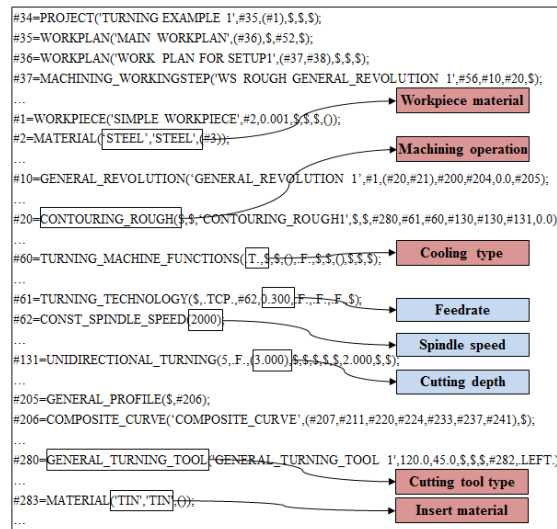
#34=PROJECT('TURNING EXAMPLE 1',#35,(#1),$,$,$);
#35=WORKPLAN('MAIN WORKPLAN',(#36),$,#52,$);
#36=WORKPLAN('WORK PLAN FOR SETUP1',(#37,#38),$,$,$);
#37=MACHINING_WORKINGSTEP('WS ROUGH GENERAL_REVOLUTION 1',#56,#10,#20,$);
…
#1=WORKPIECE('SIMPLE WORKPIECE',#2,0.001,$,$,$,());
#2=MATERIAL('STEEL','STEEL',(#3));
…
#10=GENERAL_REVOLUTION('GENERAL_REVOLUTION 1',#1,(#20,#21),#200,#204,0.0,#205);
…
#20=CONTOURING_ROUGH($,$,'CONTOURING_ROUGH1',$,$,#280,#61,#60,#130,#130,#131,0.0)
…
#60=TURNING_MACHINE_FUNCTIONS(.T.,$,$,(),.F.,$,$,(),$,$,$);
…
#61=TURNING_TECHNOLOGY($,.TCP.,#62,0.300,.F.,.F.,.F.,$);
#62=CONST_SPINDLE_SPEED(2000)
…
#131=UNIDIRECTIONAL_TURNING(5,.F.,(3.000),$,$,$,$,2.000,$,$);
…
#205=GENERAL_PROFILE($,#206);
#206=COMPOSITE_CURVE('COMPOSITE_CURVE',(#207,#211,#220,#224,#233,#237,#241),$);
…
#280=GENERAL_TURNING_TOOL('GENERAL_TURNING_TOOL 1',120.0,45.0,$,$,$,#282,.LEFT.)
…
#283=MATERIAL('TIN','TIN',());
…

Workpiece material
Machining operation
Cooling type
Feedrate
Spindle speed
Cutting depth
Cutting tool type
Insert material